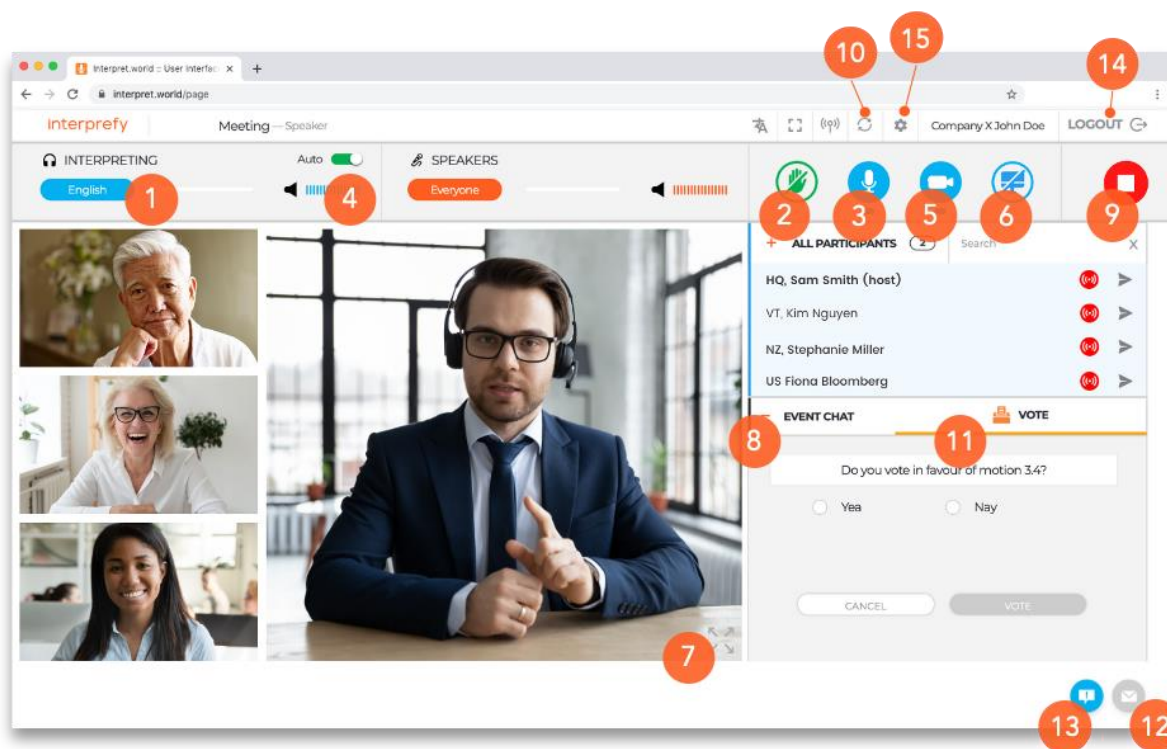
Interpret.world :: User Interfac ×
interpret.world/page

interprefy Meeting — Speaker

Company X John Doe LOGOUT

INTERPRETING Auto SPEAKERS

English Everyone

10 15 14

1 4 2 3 5 6 9

ALL PARTICIPANTS 2 Search X

HQ, Sam Smith (host)
VT, Kim Nguyen
NZ, Stephanie Miller
US Fiona Bloomberg

EVENT CHAT VOTE

8 11

Do you vote in favour of motion 3.4?

Yea Nay

CANCEL VOTE

7

13 12